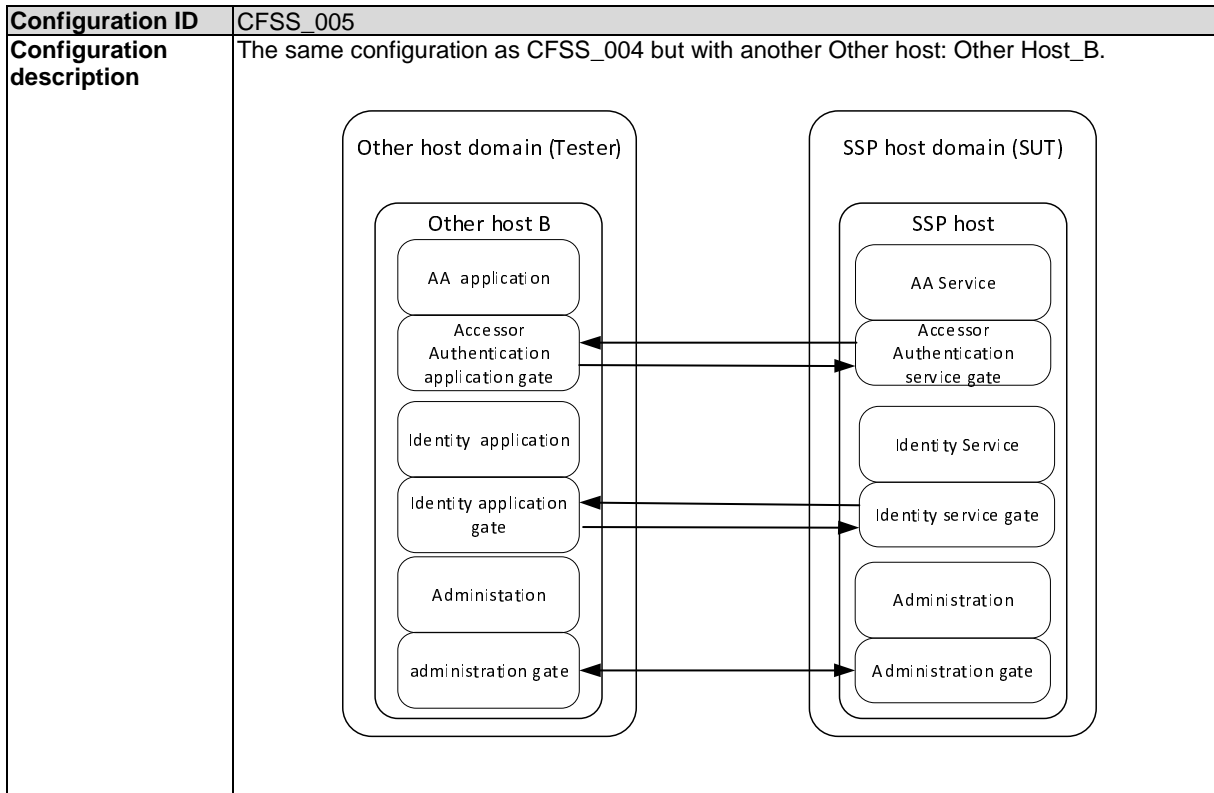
| Configuration ID | CFSS_005 |
|---|---|
| Configuration description | The same configuration as CFSS_004 but with another Other host: Other Host_B. |

Other host domain (Tester)

Other host B

AA application

Accessor Authentication application gate

Identity application

Identity application gate

Administation

administration gate

SSP host domain (SUT)

SSP host

AA Service

Accessor Authentication service gate

Identity Service

Identity service gate

Administration

Administration gate